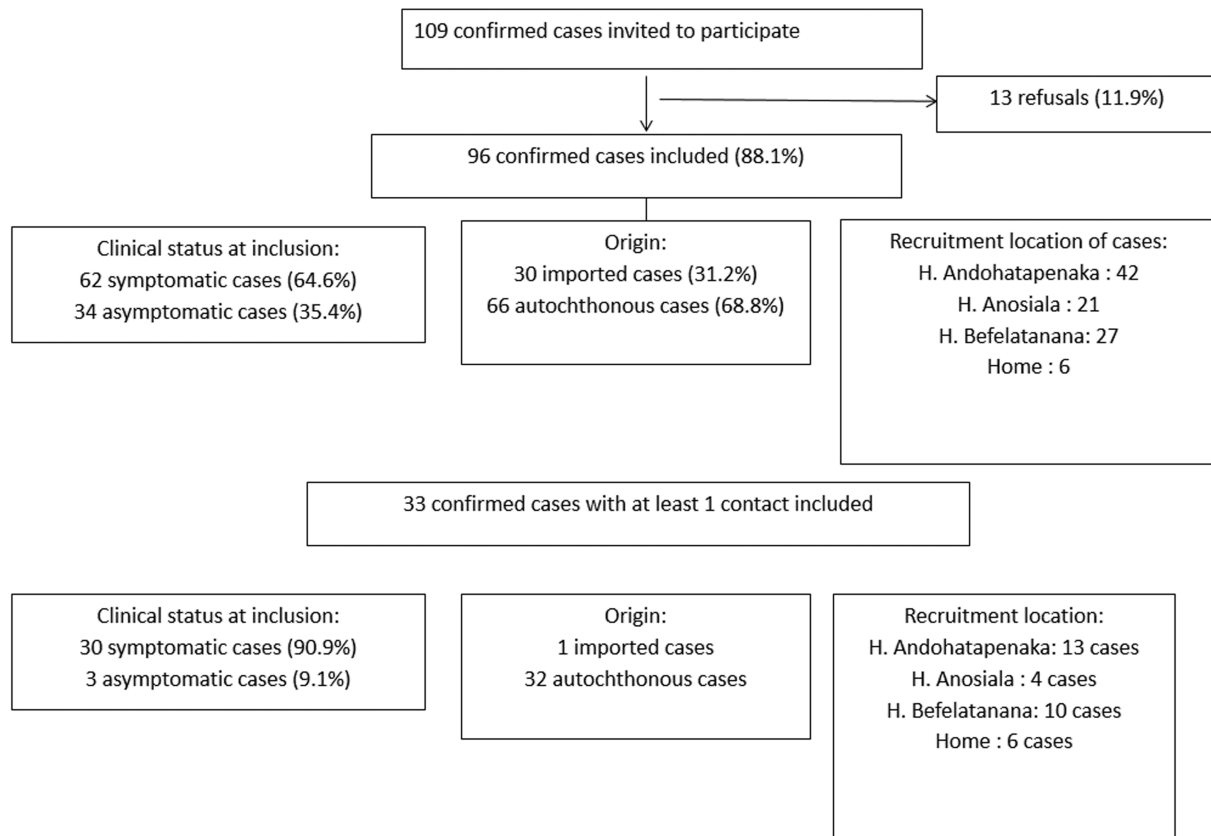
109 confirmed cases invited to participate

13 refusals (11.9%)

96 confirmed cases included (88.1%)

Clinical status at inclusion:
62 symptomatic cases (64.6%)
34 asymptomatic cases (35.4%)

Origin:
30 imported cases (31.2%)
66 autochthonous cases (68.8%)

Recruitment location of cases:
H. Andohatapenaka : 42
H. Anosiala : 21
H. Befelatanana: 27
Home : 6

33 confirmed cases with at least 1 contact included

Clinical status at inclusion:
30 symptomatic cases (90.9%)
3 asymptomatic cases (9.1%)

Origin:
1 imported cases
32 autochthonous cases

Recruitment location:
H. Andohatapenaka: 13 cases
H. Anosiala : 4 cases
H. Befelatanana: 10 cases
Home : 6 cases